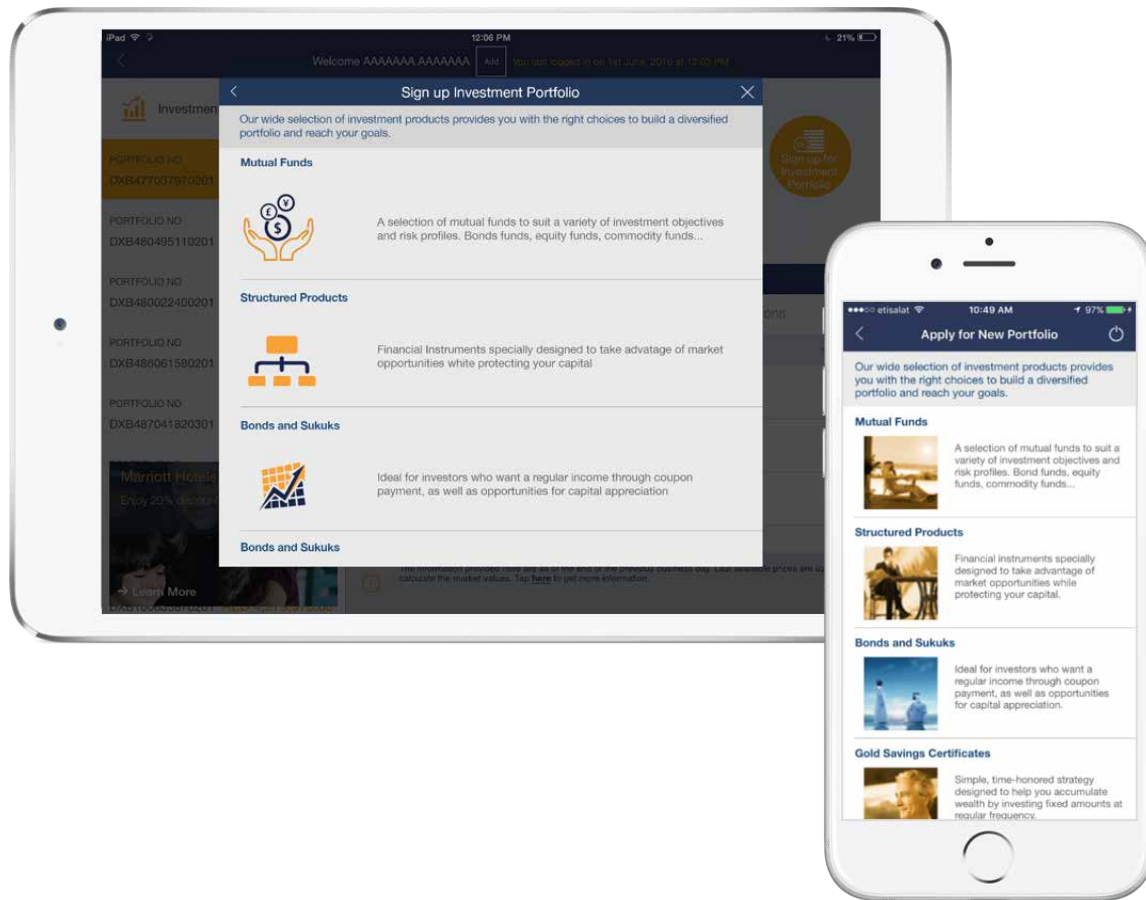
iPad
12:06 PM
21%

Welcome AAAAAAA AAAAAAA Add You last logged in on 1st June, 2016 at 12:03 PM

Investment

PORTFOLIO NO
DXB477037970201

PORTFOLIO NO
DXB480495110201

PORTFOLIO NO
DXB480022400201

PORTFOLIO NO
DXB486061580201

PORTFOLIO NO
DXB487041820301

Marriott Hotels
Enjoy 20% discount

Learn More

Sign up for Investment Portfolio

Sign up Investment Portfolio

Our wide selection of investment products provides you with the right choices to build a diversified portfolio and reach your goals.

Mutual Funds

A selection of mutual funds to suit a variety of investment objectives and risk profiles. Bonds funds, equity funds, commodity funds...

Structured Products

Financial Instruments specially designed to take advatage of market opportunities white protecting your capital

Bonds and Sukuks

Ideal for investors who want a regular income through coupon payment, as well as opportunities for capital appreciation

Bonds and Sukuks

The information provided here are as of the end of the previous business day. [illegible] calculate the market values. Tap here to get more information.

etisalat
10:49 AM
97%

Apply for New Portfolio

Our wide selection of investment products provides you with the right choices to build a diversified portfolio and reach your goals.

Mutual Funds

A selection of mutual funds to suit a variety of investment objectives and risk profiles. Bond funds, equity funds, commodity funds...

Structured Products

Financial instruments specially designed to take advantage of market opportunities while protecting your capital.

Bonds and Sukuks

Ideal for investors who want a regular income through coupon payment, as well as opportunities for capital appreciation.

Gold Savings Certificates

Simple, time-honored strategy designed to help you accumulate wealth by investing fixed amounts at regular frequency.